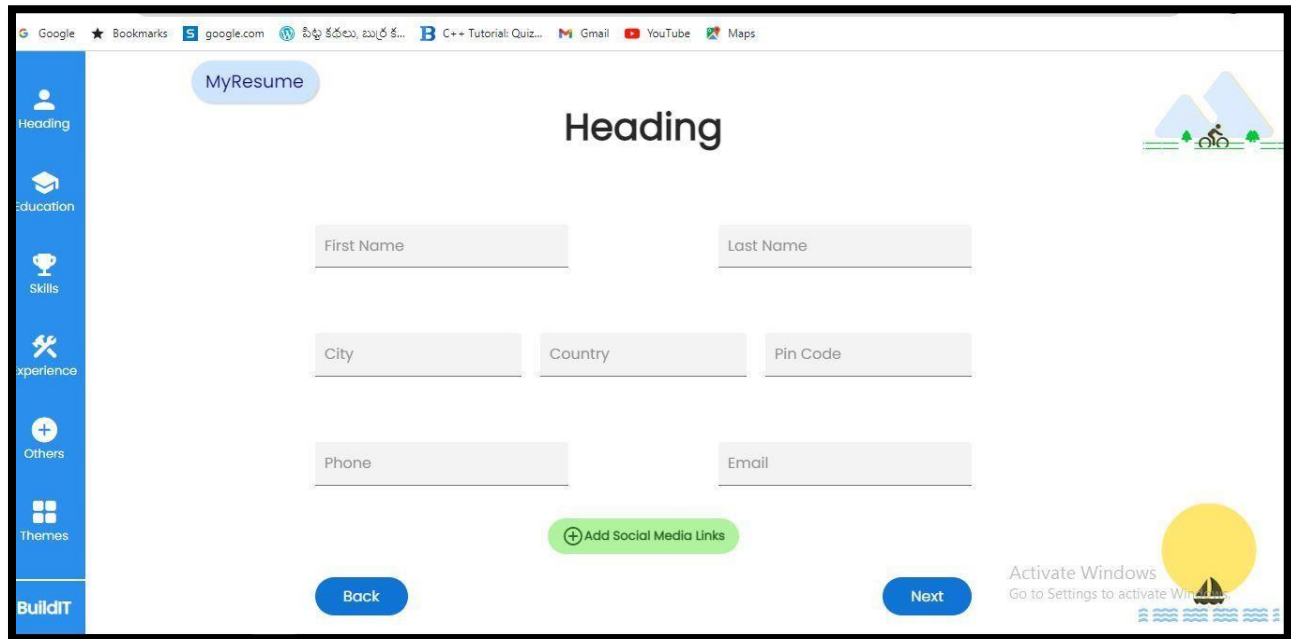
Google Bookmarks google.com పిట్ట కథలు, బుర్ర క... C++ Tutorial: Quiz... Gmail YouTube Maps

MyResume

Heading

Heading

Education

Skills

Experience

Others

Themes

BuildIT

First Name

Last Name

City

Country

Pin Code

Phone

Email

Add Social Media Links

Back

Next

Activate Windows
Go to Settings to activate Windows.